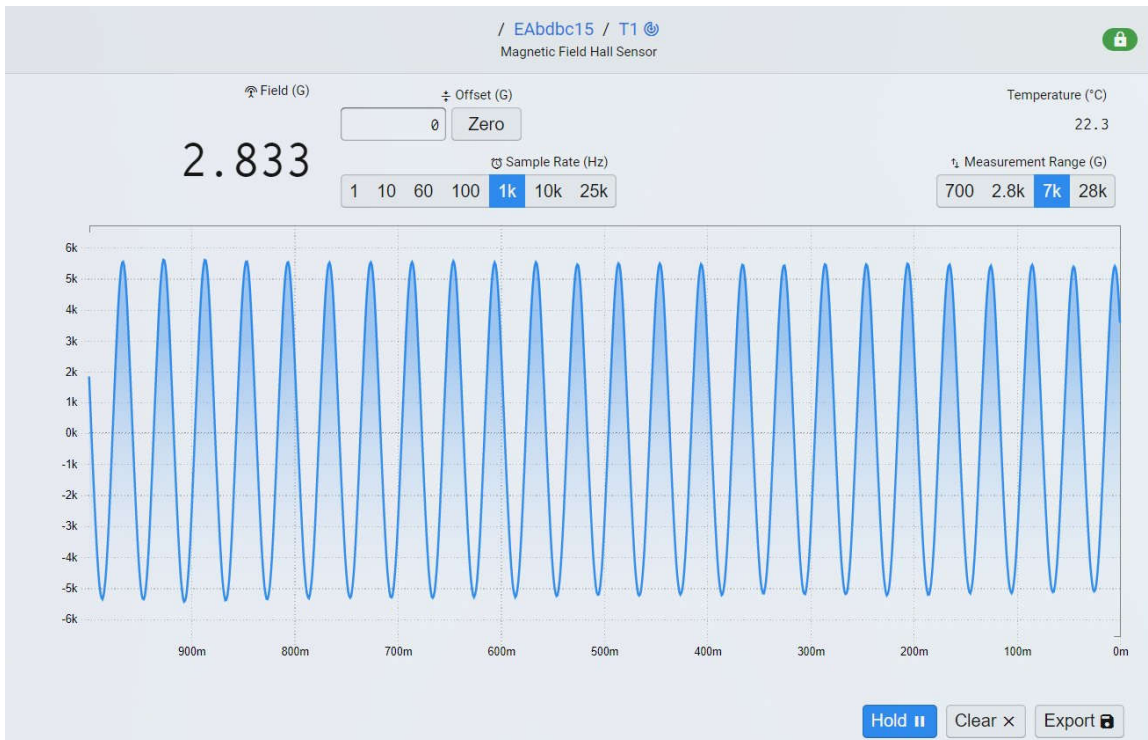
/ EAbdbc15 / T1
Magnetic Field Hall Sensor

Field (G)
2.833

Offset (G)
0 Zero

Sample Rate (Hz)
1 10 60 100 1k 10k 25k

Temperature (°C)
22.3

Measurement Range (G)
700 2.8k 7k 28k

6k
5k
4k
3k
2k
1k
0k
-1k
-2k
-3k
-4k
-5k
-6k

900m 800m 700m 600m 500m 400m 300m 200m 100m 0m

Hold Clear × Export